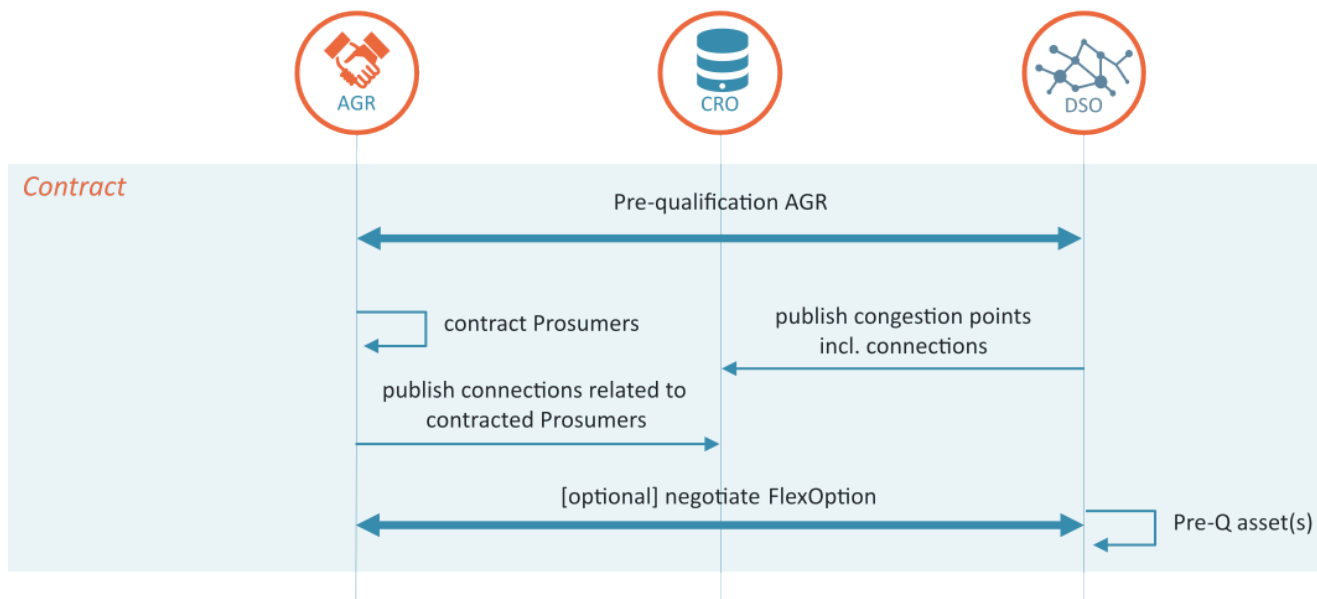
AGR

CRO

DSO

Contract

Pre-qualification AGR

contract Prosumers

publish congestion points incl. connections

publish connections related to contracted Prosumers

[optional] negotiate FlexOption

Pre-Q asset(s)